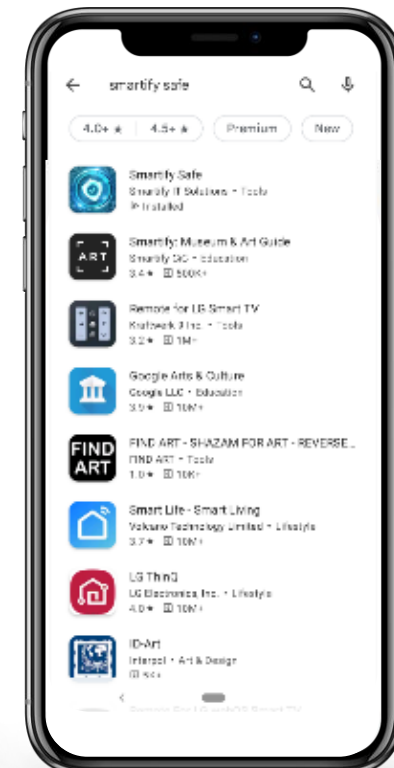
smartify safe

4.0+ ★
4.5+ ★
Premium
New

Smartify Safe
Smartify IT Solutions • Tools
Installed

ART
Smartify: Museum & Art Guide
Smartify OC • Education
3.4★ 500K+

Remote for LG Smart TV
Kraftwerk 9 Inc. • Tools
3.2★ 1M+

Google Arts & Culture
Google LLC • Education
3.9★ 10M+

FIND ART
FIND ART - SHAZAM FOR ART - REVERSE ...
FIND ART • Tools
1.9★ 10K+

Smart Life - Smart Living
Volcano Technology Limited • Lifestyle
3.7★ 10M+

LG ThinQ
LG Electronics, Inc. • Lifestyle
4.0★ 10M+

ID-Art
Interpol • Art & Design
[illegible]

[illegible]